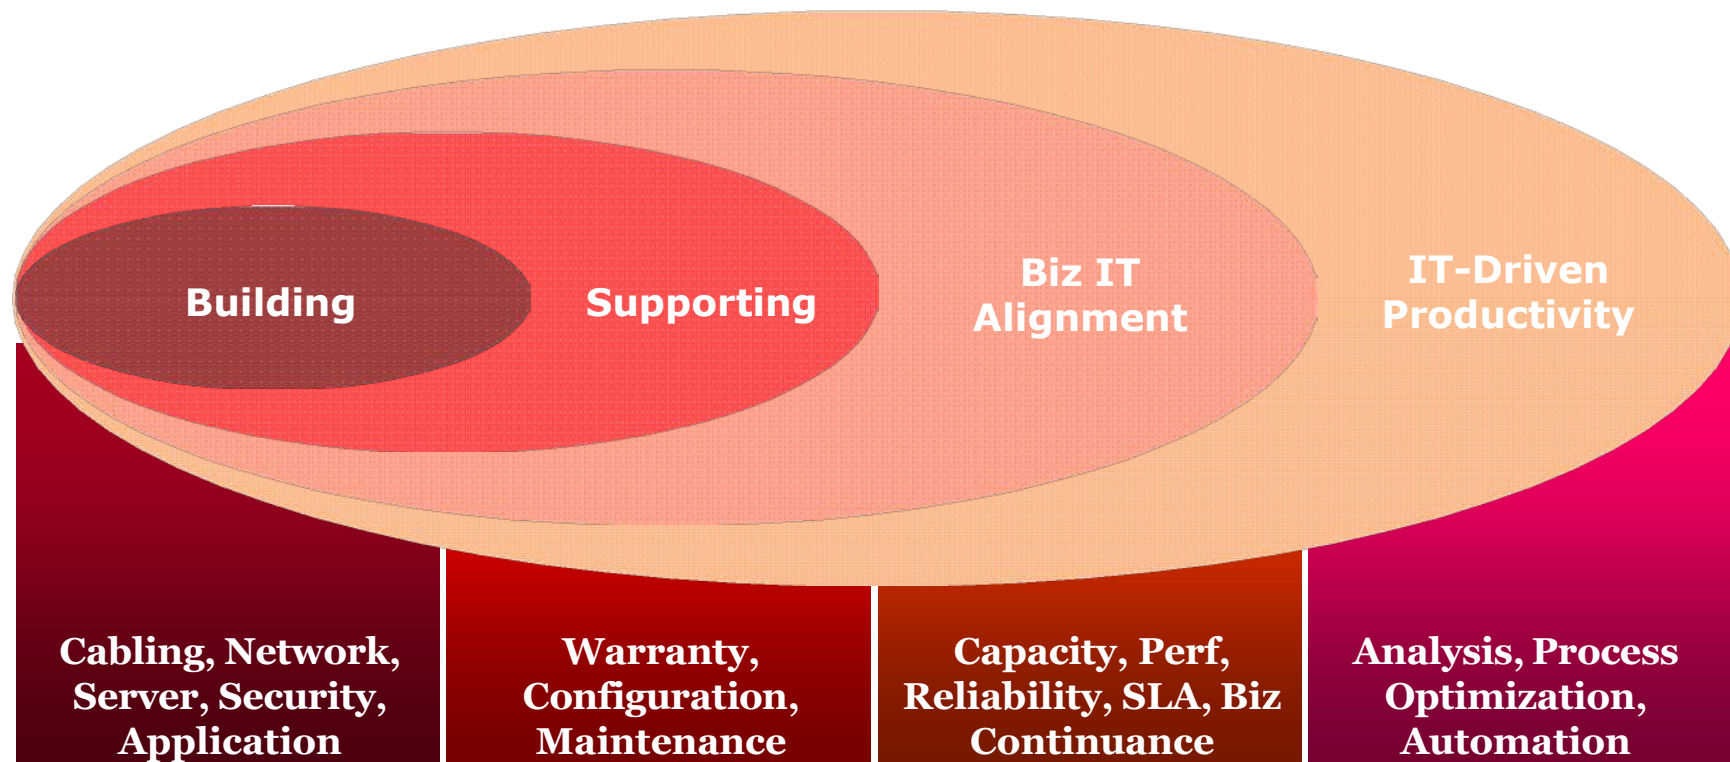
Building

Supporting

Biz IT Alignment

IT-Driven Productivity

Cabling, Network, Server, Security, Application

Warranty, Configuration, Maintenance

Capacity, Perf, Reliability, SLA, Biz Continuance

Analysis, Process Optimization, Automation